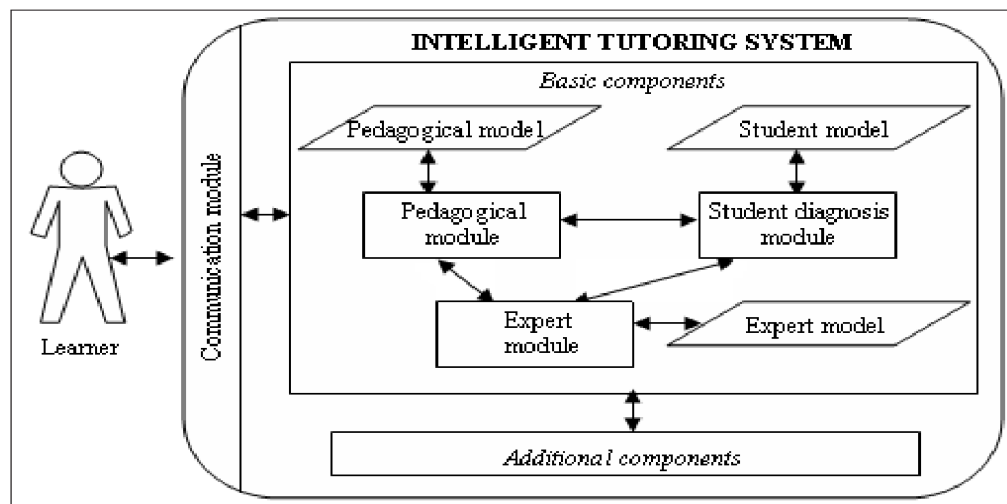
INTELLIGENT TUTORING SYSTEM

Basic components

Pedagogical model

Student model

Pedagogical module

Student diagnosis module

Expert module

Expert model

Communication module

Learner

Additional components